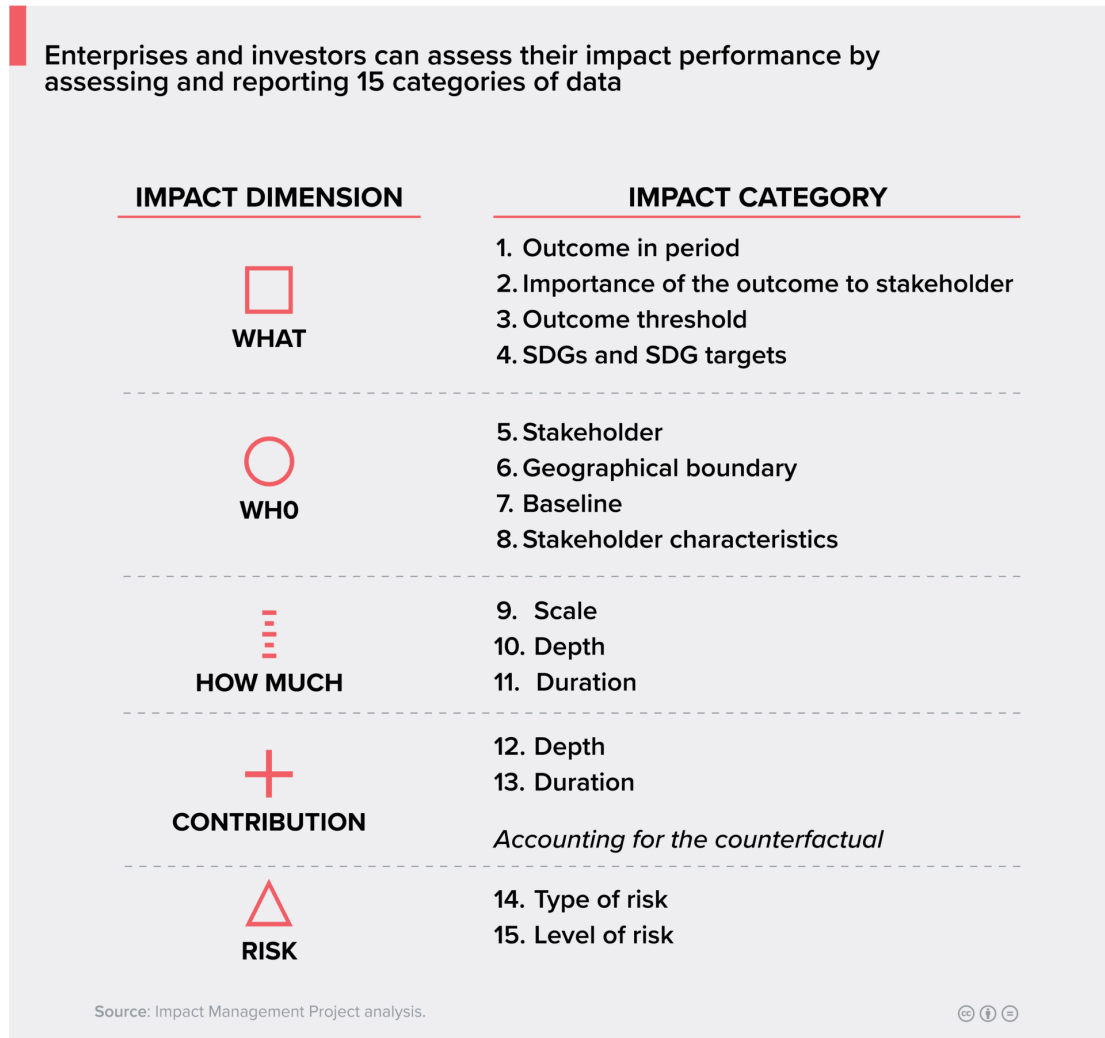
Enterprises and investors can assess their impact performance by assessing and reporting 15 categories of data

| IMPACT DIMENSION | IMPACT CATEGORY |
|---|---|
| WHAT | 1. Outcome in period<br>2. Importance of the outcome to stakeholder<br>3. Outcome threshold<br>4. SDGs and SDG targets |
| WH0 | 5. Stakeholder<br>6. Geographical boundary<br>7. Baseline<br>8. Stakeholder characteristics |
| HOW MUCH | 9. Scale<br>10. Depth<br>11. Duration |
| CONTRIBUTION | 12. Depth<br>13. Duration<br>*Accounting for the counterfactual* |
| RISK | 14. Type of risk<br>15. Level of risk |

Source: Impact Management Project analysis.